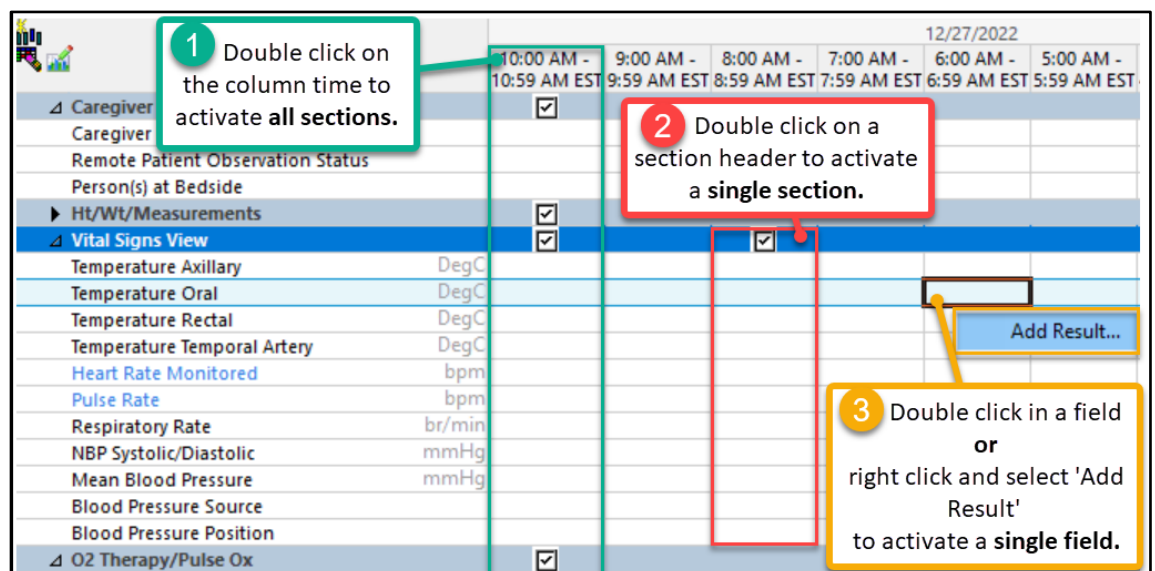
1 Double click on the column time to activate **all sections.**

12/27/2022

| | | 10:00 AM - 10:59 AM EST | 9:00 AM - 9:59 AM EST | 8:00 AM - 8:59 AM EST | 7:00 AM - 7:59 AM EST | 6:00 AM - 6:59 AM EST | 5:00 AM - 5:59 AM EST |
|---|---|---|---|---|---|---|---|
| ⊿ Caregiver | | ☑ | | | | | |
| Caregiver | | | | | | | |
| Remote Patient Observation Status | | | | | | | |
| Person(s) at Bedside | | | | | | | |
| ▸ Ht/Wt/Measurements | | ☑ | | | | | |
| ⊿ Vital Signs View | | ☑ | | ☑ | | | |
| Temperature Axillary | DegC | | | | | | |
| Temperature Oral | DegC | | | | | | |
| Temperature Rectal | DegC | | | | | | |
| Temperature Temporal Artery | DegC | | | | | | |
| Heart Rate Monitored | bpm | | | | | | |
| Pulse Rate | bpm | | | | | | |
| Respiratory Rate | br/min | | | | | | |
| NBP Systolic/Diastolic | mmHg | | | | | | |
| Mean Blood Pressure | mmHg | | | | | | |
| Blood Pressure Source | | | | | | | |
| Blood Pressure Position | | | | | | | |
| ⊿ O2 Therapy/Pulse Ox | | ☑ | | | | | |

2 Double click on a section header to activate a **single section.**

Add Result...

3 Double click in a field **or** right click and select 'Add Result' to activate a **single field.**